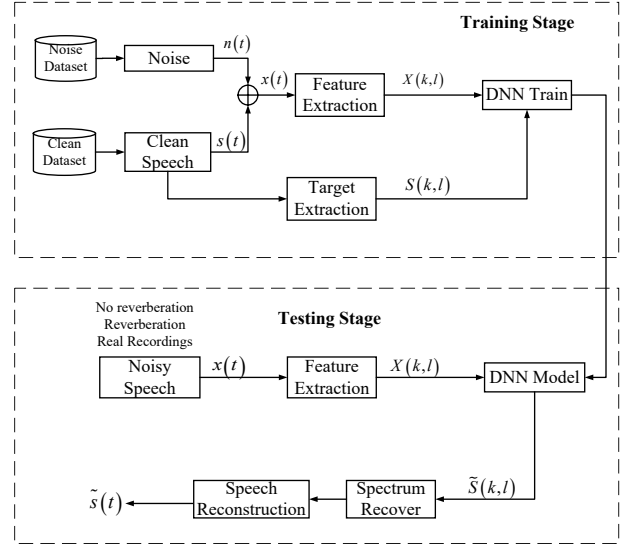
Training Stage

Noise Dataset

Noise

$n(t)$

$x(t)$

Feature Extraction

$X(k,l)$

DNN Train

Clean Dataset

Clean Speech

$s(t)$

Target Extraction

$S(k,l)$

No reverberation
Reverberation
Real Recordings

Testing Stage

Noisy Speech

$x(t)$

Feature Extraction

$X(k,l)$

DNN Model

$\tilde{s}(t)$

Speech Reconstruction

Spectrum Recover

$\tilde{S}(k,l)$